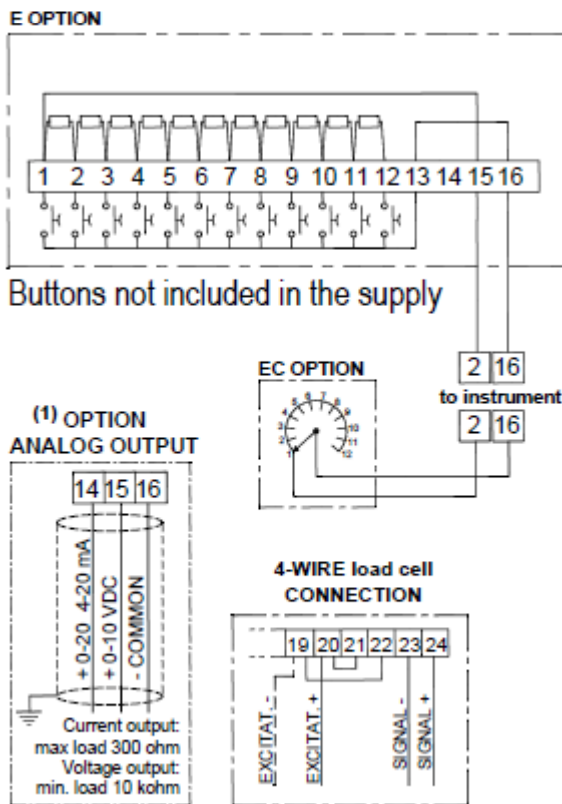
E OPTION

1 2 3 4 5 6 7 8 9 10 11 12 13 14 15 16

Buttons not included in the supply

EC OPTION

1 2 3 4 5 6 7 8 9 10 11 12

2 16
to instrument
2 16

(1) OPTION
ANALOG OUTPUT

14 15 16

+ 0-20 4-20 mA
+ 0-10 VDC
- COMMON

Current output:
max load 300 ohm
Voltage output:
min. load 10 kohm

4-WIRE load cell
CONNECTION

19 20 21 22 23 24

EXCITAT. -
EXCITAT. +
SIGNAL -
SIGNAL +